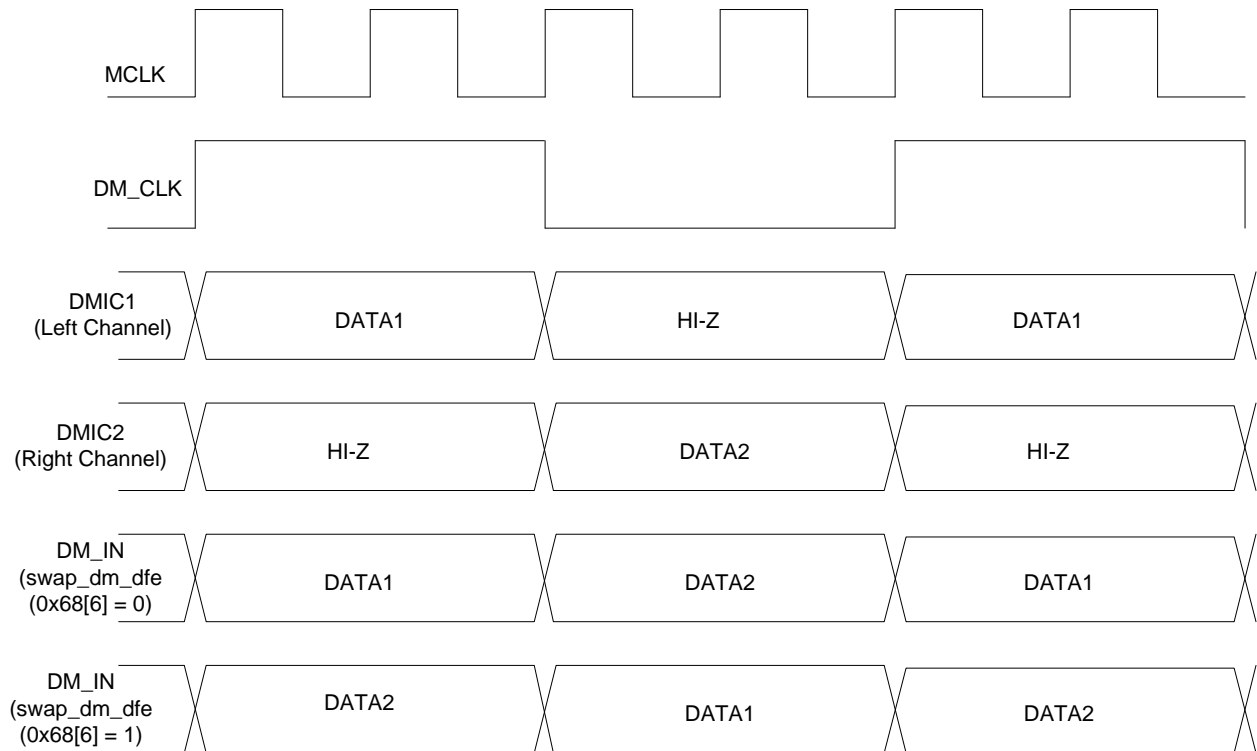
MCLK

DM_CLK

DMIC1
(Left Channel)

DATA1

HI-Z

DATA1

DMIC2
(Right Channel)

HI-Z

DATA2

HI-Z

DM_IN
(swap_dm_dfe
(0x68[6] = 0)

DATA1

DATA2

DATA1

DM_IN
(swap_dm_dfe
(0x68[6] = 1)

DATA2

DATA1

DATA2